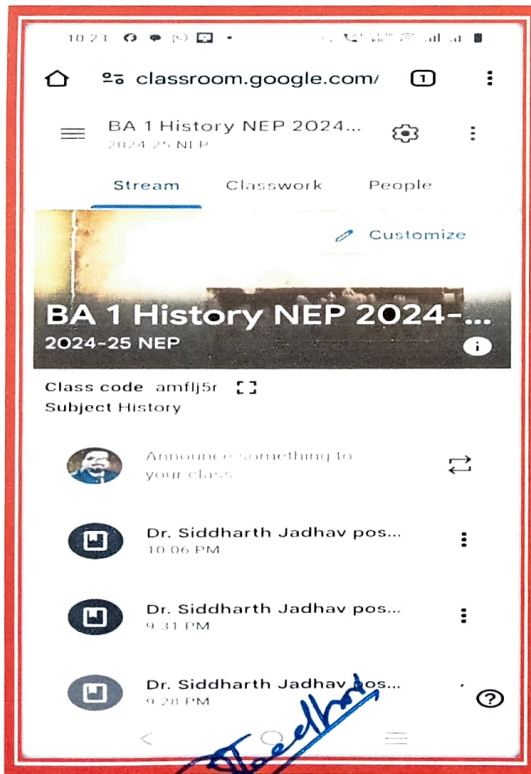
10:23

classroom.google.com/

1

BA 1 History NEP 2024...
2024-25 NEP

Stream Classwork People

Customize

BA 1 History NEP 2024-...
2024-25 NEP

Class code amflj5r
Subject History

Announce something to your class

Dr. Siddharth Jadhav pos...
10:06 PM

Dr. Siddharth Jadhav pos...
9:31 PM

Dr. Siddharth Jadhav pos...
9:28 PM

?